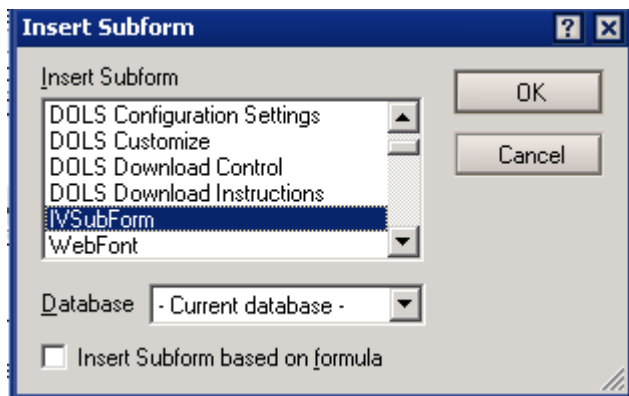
Insert Subform

?

Insert Subform

DOLS Configuration Settings
DOLS Customize
DOLS Download Control
DOLS Download Instructions
IVSubForm
WebFont

OK

Cancel

Database - Current database -

Insert Subform based on formula